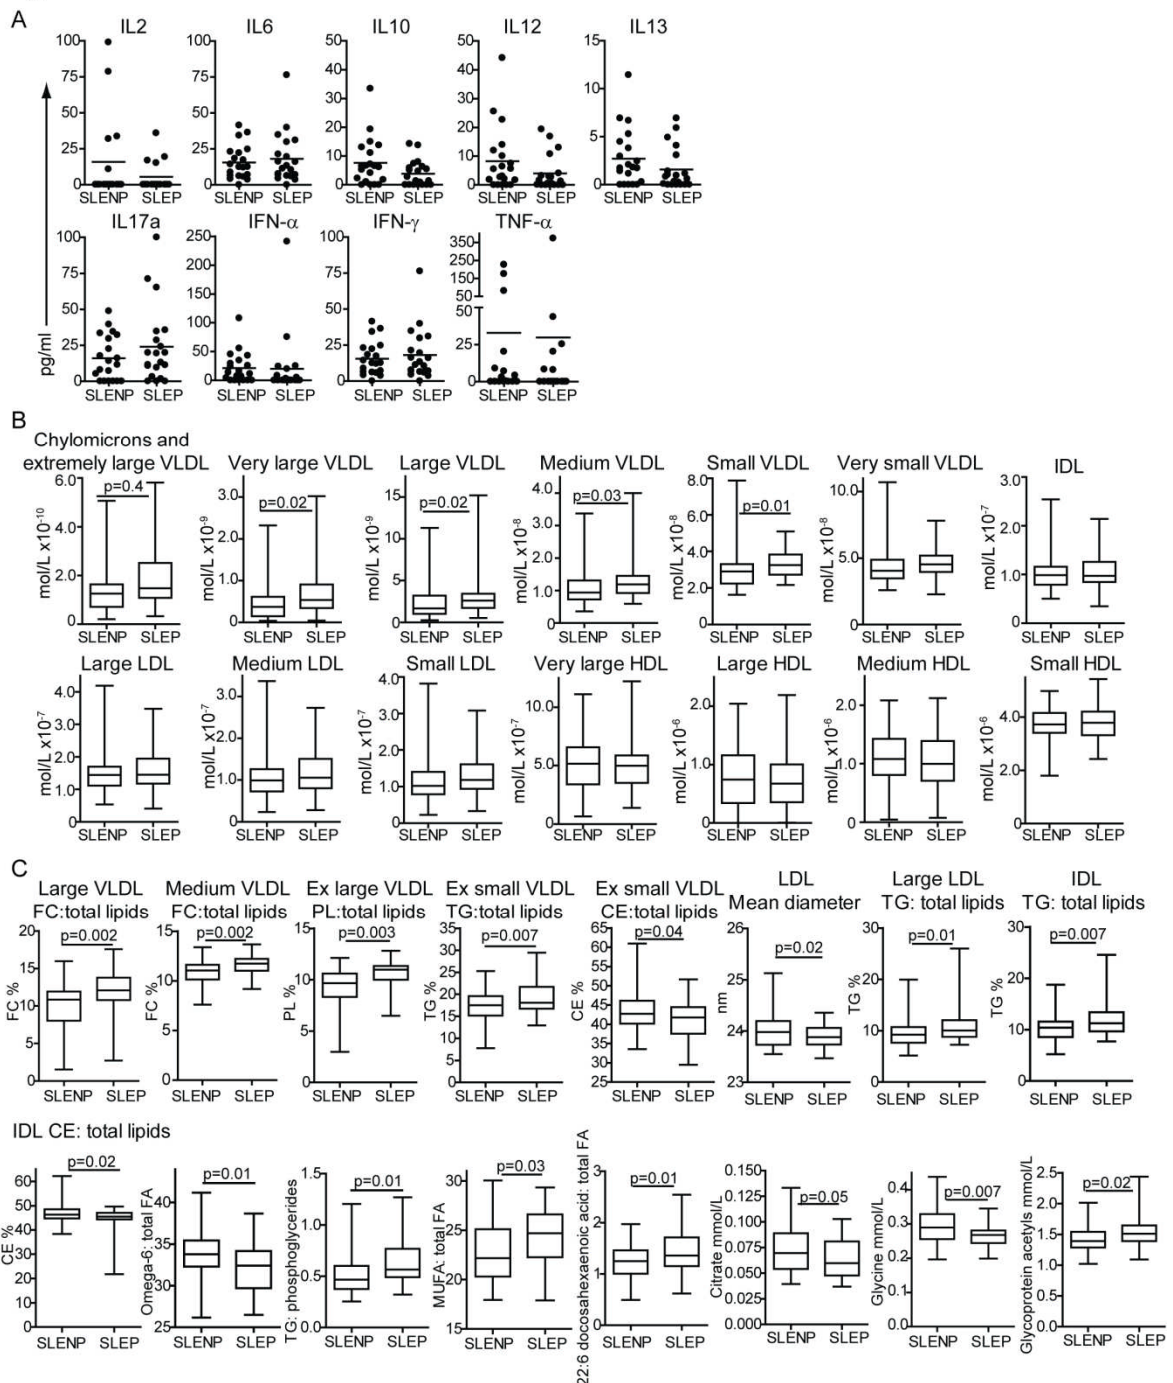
A

IL2
100 75 50 25 0
SLENP SLEP

IL6
100 75 50 25 0
SLENP SLEP

IL10
50 40 30 20 10 0
SLENP SLEP

IL12
50 40 30 20 10 0
SLENP SLEP

IL13
15 10 5 0
SLENP SLEP

pg/ml

IL17a
100 75 50 25 0
SLENP SLEP

IFN-α
250 200 150 100 50 0
SLENP SLEP

IFN-γ
100 75 50 25 0
SLENP SLEP

TNF-α
350 250 150 50 50 25 0
SLENP SLEP

B

Chylomicrons and extremely large VLDL
p=0.4
mol/L x10$^{-10}$
6.0 4.0 2.0 0
SLENP SLEP

Very large VLDL
p=0.02
mol/L x10$^{-9}$
3.0 2.0 1.0 0
SLENP SLEP

Large VLDL
p=0.02
mol/L x10$^{-9}$
15 10 5 0
SLENP SLEP

Medium VLDL
p=0.03
mol/L x10$^{-8}$
4.0 3.0 2.0 1.0 0
SLENP SLEP

Small VLDL
p=0.01
mol/L x10$^{-8}$
8.0 6.0 4.0 2.0 0
SLENP SLEP

Very small VLDL
mol/L x10$^{-8}$
10.0 5.0 0
SLENP SLEP

IDL
mol/L x10$^{-7}$
3.0 2.0 1.0 0
SLENP SLEP

Large LDL
mol/L x10$^{-7}$
4.0 3.0 2.0 1.0 0
SLENP SLEP

Medium LDL
mol/L x10$^{-7}$
3.0 2.0 1.0 0
SLENP SLEP

Small LDL
mol/L x10$^{-7}$
4.0 3.0 2.0 1.0 0
SLENP SLEP

Very large HDL
mol/L x10$^{-7}$
10.0 5.0 0
SLENP SLEP

Large HDL
mol/L x10$^{-6}$
2.0 1.0 0
SLENP SLEP

Medium HDL
mol/L x10$^{-6}$
2.0 1.0 0
SLENP SLEP

Small HDL
mol/L x10$^{-6}$
4.0 2.0 0
SLENP SLEP

C

Large VLDL FC:total lipids
p=0.002
FC %
20 15 10 5 0
SLENP SLEP

Medium VLDL FC:total lipids
p=0.002
FC %
15 10 5 0
SLENP SLEP

Ex large VLDL PL:total lipids
p=0.003
PL %
15 10 5 0
SLENP SLEP

Ex small VLDL TG:total lipids
p=0.007
TG %
35 30 25 20 15 10 5 0
SLENP SLEP

Ex small VLDL CE:total lipids
p=0.04
CE %
65 60 55 50 45 40 35 30 25
SLENP SLEP

LDL Mean diameter
p=0.02
nm
26 25 24 23
SLENP SLEP

Large LDL TG: total lipids
p=0.01
TG %
30 20 10 0
SLENP SLEP

IDL TG: total lipids
p=0.007
TG %
30 20 10 0
SLENP SLEP

IDL CE: total lipids
p=0.02
CE %
60 50 40 30 20 10 0
SLENP SLEP

p=0.01
Omega-6: total FA
40 35 30 25
SLENP SLEP

p=0.01
TG: phosphoglycerides
1.5 1.0 0.5 0.0
SLENP SLEP

p=0.03
MUFA: total FA
30 25 20 15
SLENP SLEP

p=0.01
22:6 docosahexaenoic acid: total FA
3 2 1 0
SLENP SLEP

p=0.05
Citrate mmol/L
0.150 0.125 0.100 0.075 0.050 0.025 0.000
SLENP SLEP

p=0.007
Glycine mmol/L
0.4 0.3 0.2 0.1 0.0
SLENP SLEP

p=0.02
Glycoprotein acetyls mmol/L
2.5 2.0 1.5 1.0 0.5 0.0
SLENP SLEP